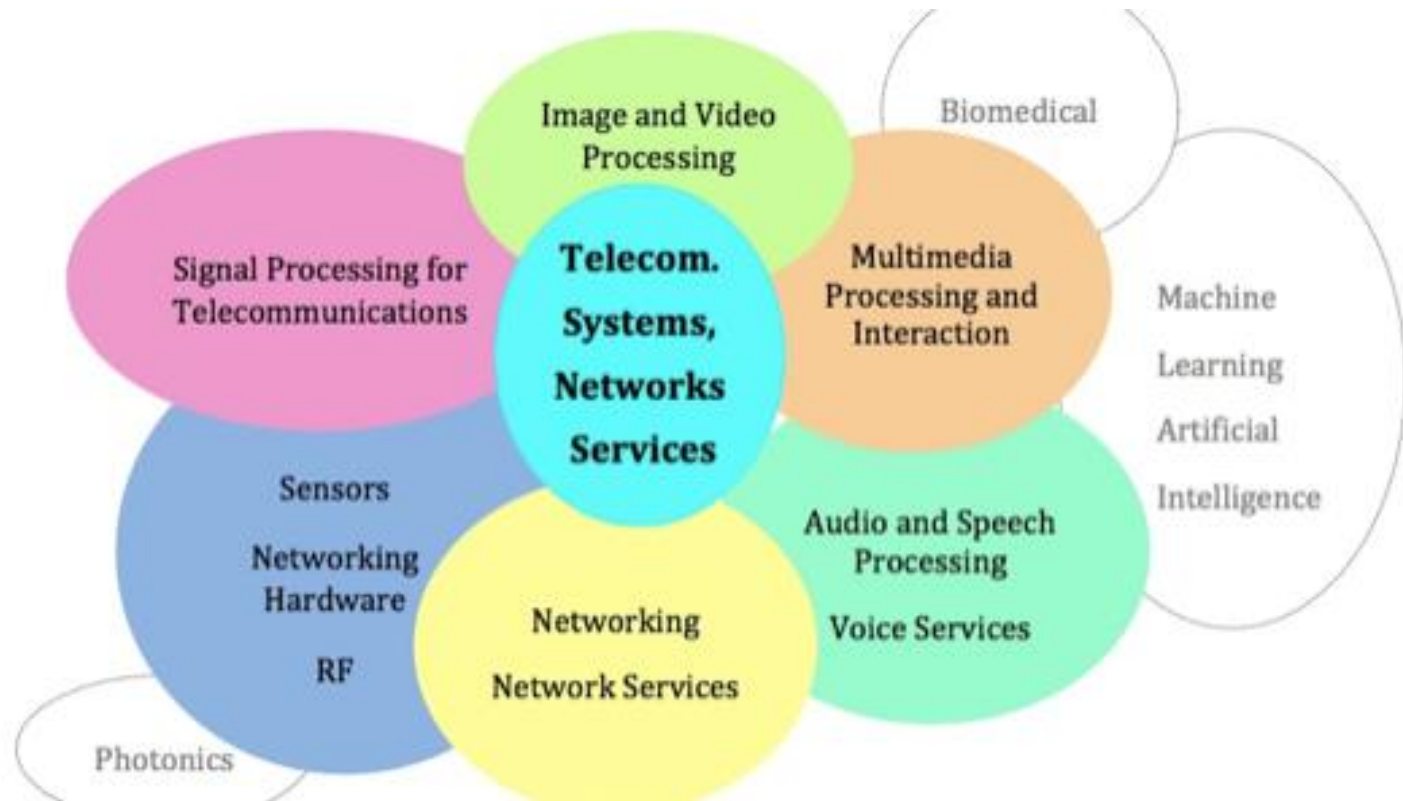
Image and Video Processing

Biomedical

Signal Processing for Telecommunications

Telecom. Systems, Networks Services

Multimedia Processing and Interaction

Machine

Learning

Artificial

Intelligence

Sensors

Networking Hardware

RF

Audio and Speech Processing

Voice Services

Networking

Network Services

Photonics